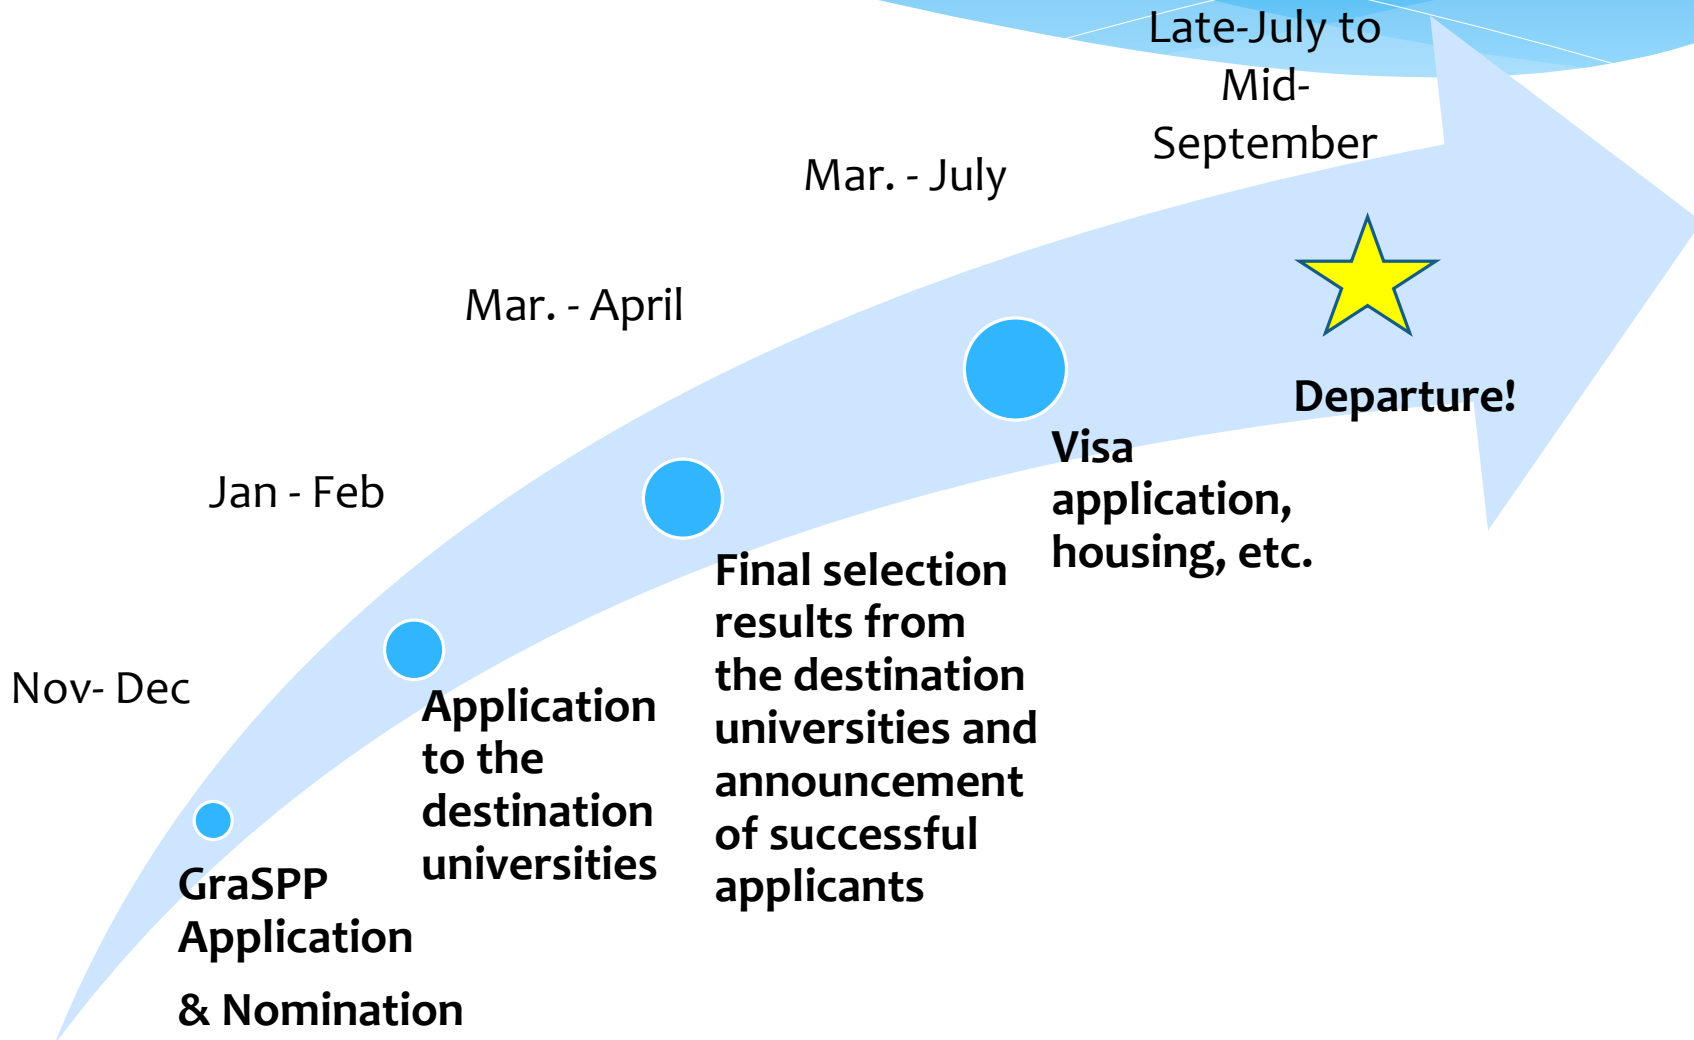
Late-July to Mid-September

Mar. - July

Mar. - April

Jan - Feb

Nov- Dec

Departure!

Visa application, housing, etc.

Final selection results from the destination universities and announcement of successful applicants

Application to the destination universities

GraSPP Application

& Nomination